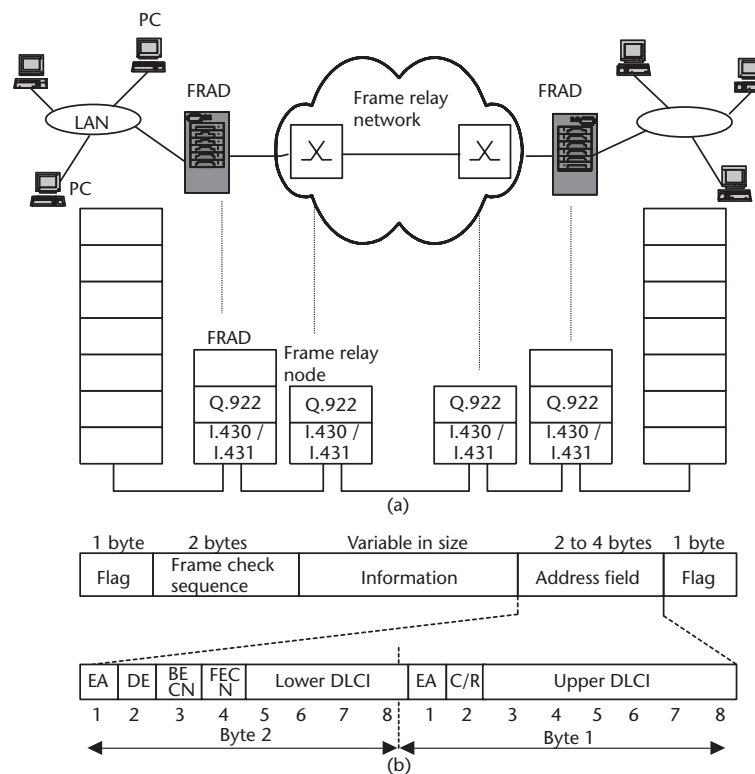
PC

LAN

PC

FRAD

Frame relay network

FRAD

FRAD

Frame relay node

| Q.922 | Q.922 | Q.922 | Q.922 |
|---|---|---|---|
| I.430 / I.431 | I.430 / I.431 | I.430 / I.431 | I.430 / I.431 |

(a)

| 1 byte | 2 bytes | Variable in size | 2 to 4 bytes | 1 byte |
|---|---|---|---|---|
| Flag | Frame check sequence | Information | Address field | Flag |

| EA | DE | BE CN | FEC N | Lower DLCI | | | | EA | C/R | Upper DLCI | | | | | |
|---|---|---|---|---|---|---|---|---|---|---|---|---|---|---|---|
| 1 | 2 | 3 | 4 | 5 | 6 | 7 | 8 | 1 | 2 | 3 | 4 | 5 | 6 | 7 | 8 |

Byte 2

Byte 1

(b)